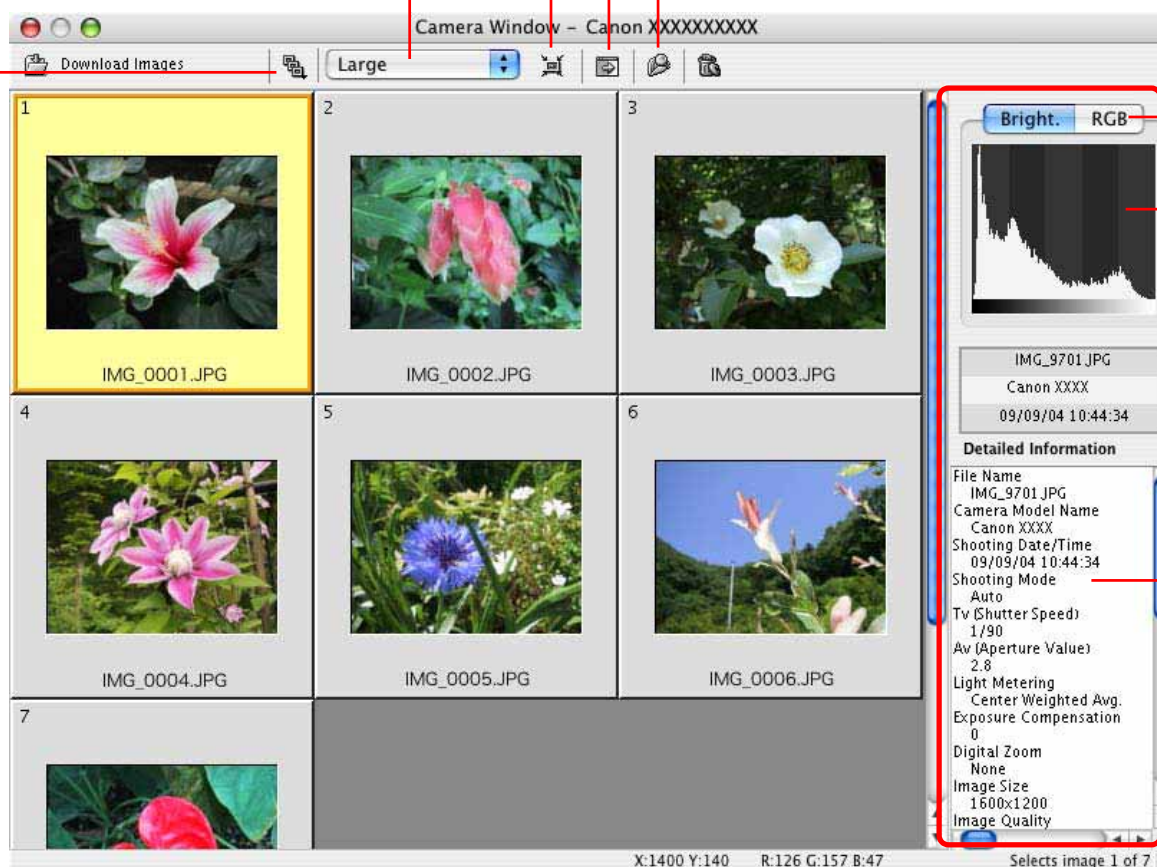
Camera Window – Canon XXXXXXXXXX

Download Images

Large

1

IMG_0001.JPG

2

IMG_0002.JPG

3

IMG_0003.JPG

4

IMG_0004.JPG

5

IMG_0005.JPG

6

IMG_0006.JPG

7

Bright. RGB

IMG_9701.JPG
Canon XXXX
09/09/04 10:44:34

Detailed Information

File Name
IMG_9701.JPG
Camera Model Name
Canon XXXX
Shooting Date/Time
09/09/04 10:44:34
Shooting Mode
Auto
Tv (Shutter Speed)
1/90
Av (Aperture Value)
2.8
Light Metering
Center Weighted Avg.
Exposure Compensation
0
Digital Zoom
None
Image Size
1600x1200
Image Quality

X:1400 Y:140 R:126 G:157 B:47 Selects image 1 of 7